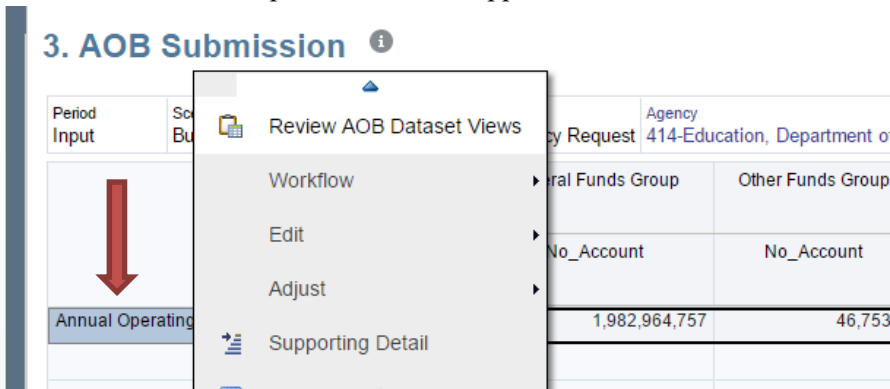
3. AOB Submission

| Period | Sc | | Agency |
|---|---|---|---|
| Input | Bu | cy Request | 414-Education, Department o |

Review AOB Dataset Views

Workflow

Edit

Adjust

Supporting Detail

| | eral Funds Group | Other Funds Group |
|---|---|---|
| | No_Account | No_Account |
| Annual Operating | 1,982,964,757 | 46,753 |